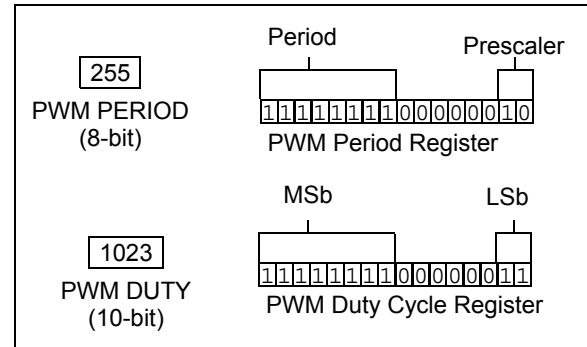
255
PWM PERIOD
(8-bit)

Period

Prescaler

| 1 | 1 | 1 | 1 | 1 | 1 | 1 | 1 | 0 | 0 | 0 | 0 | 0 | 0 | 1 | 0 |
|---|---|---|---|---|---|---|---|---|---|---|---|---|---|---|---|

PWM Period Register

1023
PWM DUTY
(10-bit)

MSb

LSb

| 1 | 1 | 1 | 1 | 1 | 1 | 1 | 1 | 0 | 0 | 0 | 0 | 0 | 0 | 1 | 1 |
|---|---|---|---|---|---|---|---|---|---|---|---|---|---|---|---|

PWM Duty Cycle Register